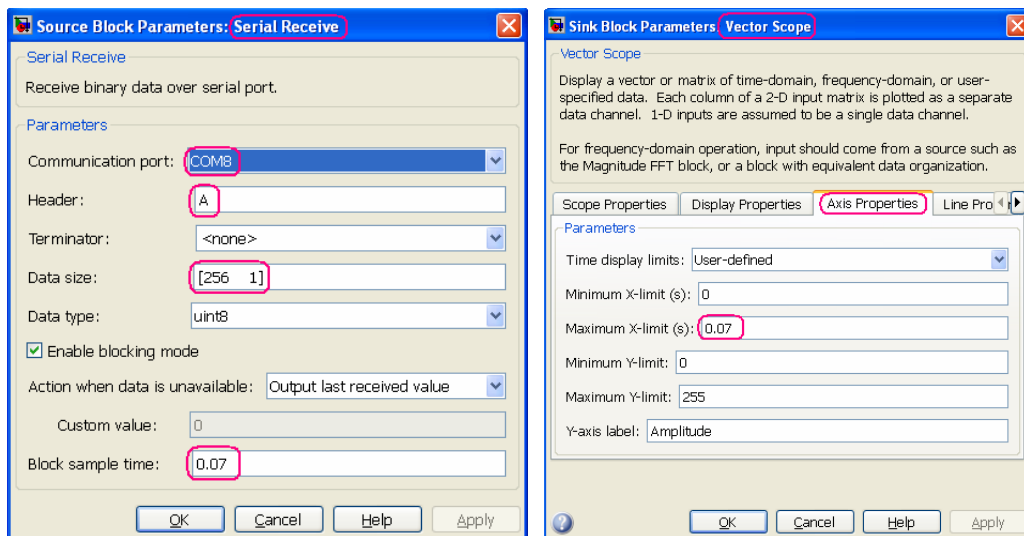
Source Block Parameters: Serial Receive

Serial Receive

Receive binary data over serial port.

Parameters

Communication port: COM8

Header: A

Terminator: <none>

Data size: [256 1]

Data type: uint8

Enable blocking mode

Action when data is unavailable: Output last received value

Custom value: 0

Block sample time: 0.07

OK Cancel Help Apply

Sink Block Parameters: Vector Scope

Vector Scope

Display a vector or matrix of time-domain, frequency-domain, or user-specified data. Each column of a 2-D input matrix is plotted as a separate data channel. 1-D inputs are assumed to be a single data channel.

For frequency-domain operation, input should come from a source such as the Magnitude FFT block, or a block with equivalent data organization.

Scope Properties Display Properties Axis Properties Line Pro

Parameters

Time display limits: User-defined

Minimum X-limit (s): 0

Maximum X-limit (s): 0.07

Minimum Y-limit: 0

Maximum Y-limit: 255

Y-axis label: Amplitude

OK Cancel Help Apply